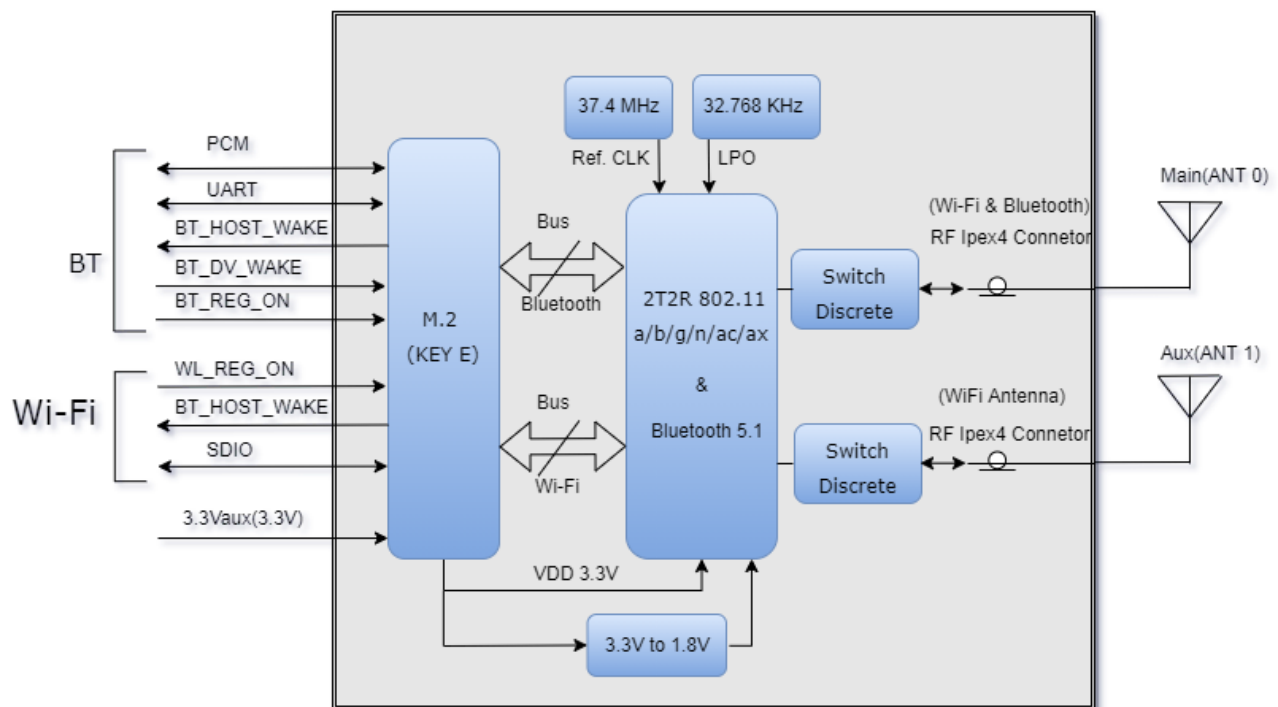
BT

PCM

UART

BT_HOST_WAKE

BT_DV_WAKE

BT_REG_ON

Wi-Fi

WL_REG_ON

BT_HOST_WAKE

SDIO

3.3Vaux(3.3V)

M.2 (KEY E)

37.4 MHz

32.768 KHz

Ref. CLK

LPO

Bus

Bluetooth

Bus

Wi-Fi

2T2R 802.11 a/b/g/n/ac/ax & Bluetooth 5.1

Switch Discrete

Switch Discrete

VDD 3.3V

3.3V to 1.8V

Main(ANT 0)

(Wi-Fi & Bluetooth)

RF Ipex4 Connetor

Aux(ANT 1)

(WiFi Antenna)

RF Ipex4 Connetor